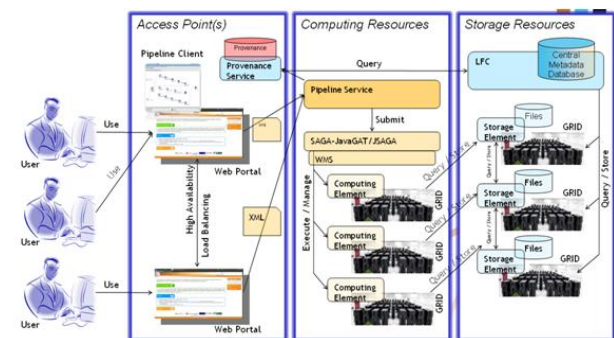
Access Point(s)

Computing Resources

Storage Resources

Pipeline Client

Provenance

Provenance Service

Query

LFC

Central Metadata Database

Use

User

Use

User

Use

User

Pipeline Service

Submit

SAGA-JavaGAT/JSAGA

WMS

Web Portal

High Availability

Load Balancing

XML

Execute / Manage

Computing Element

Computing Element

Computing Element

GRID

GRID

GRID

Query / Store

Query / Store

Query / Store

Files

Storage Element

Files

Storage Element

Files

Storage Element

GRID

GRID

GRID

Query / Store

Query / Store

Query / Store

Web Portal